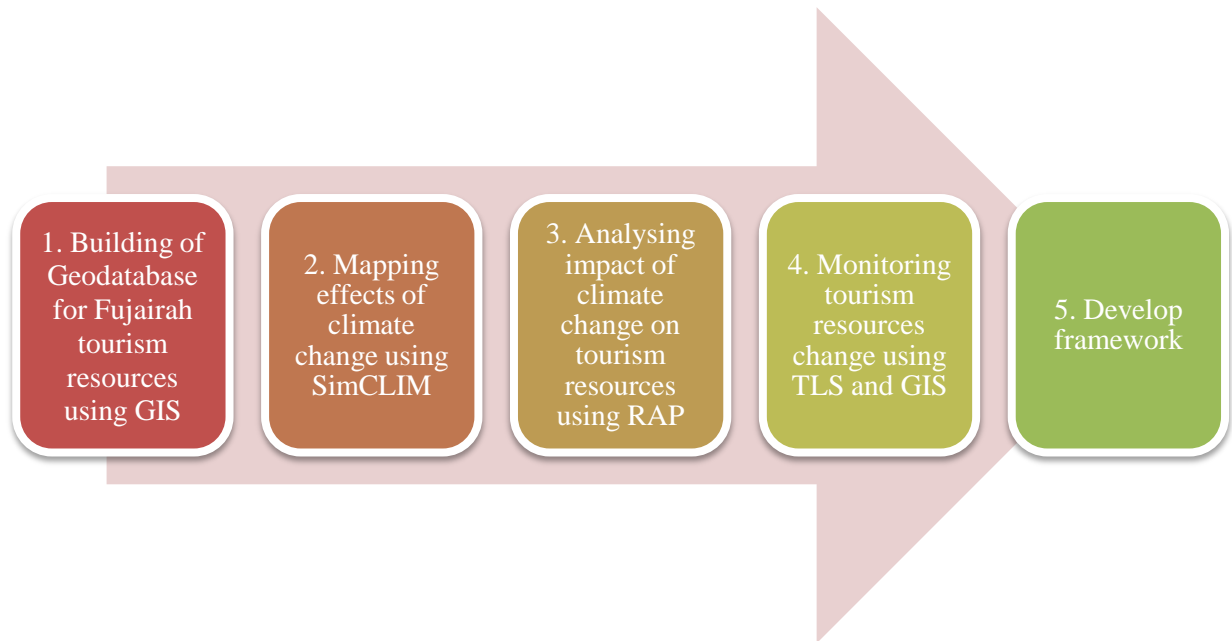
1. Building of Geodatabase for Fujairah tourism resources using GIS

2. Mapping effects of climate change using SimCLIM

3. Analysing impact of climate change on tourism resources using RAP

4. Monitoring tourism resources change using TLS and GIS

5. Develop framework